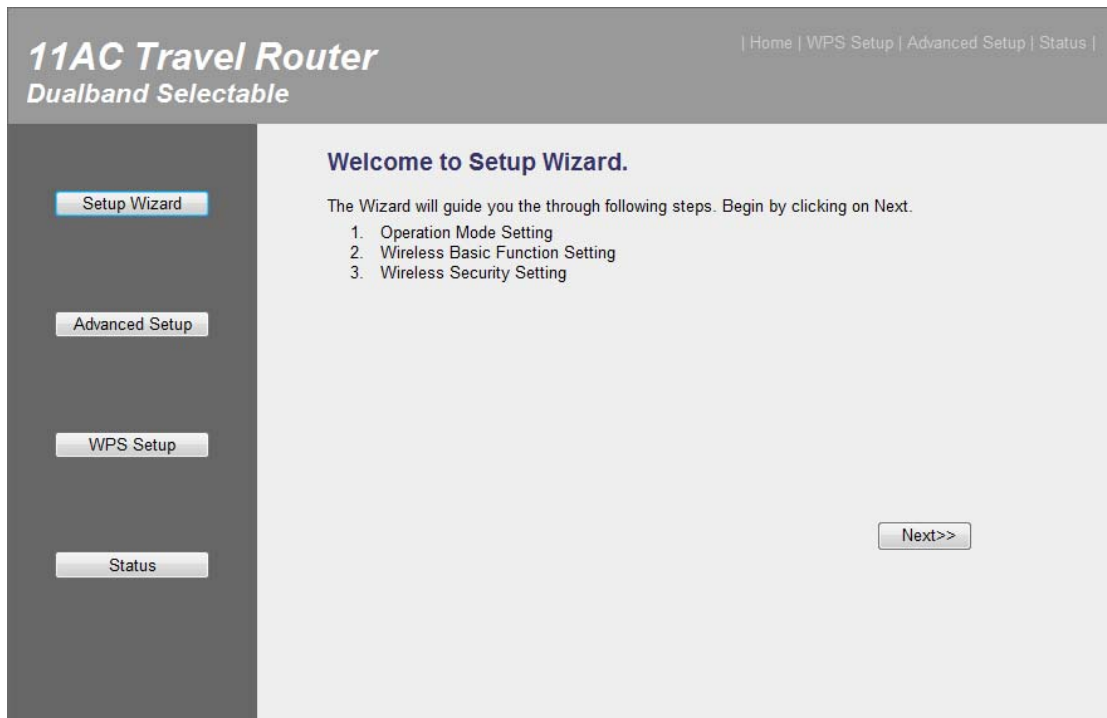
11AC Travel Router
Dualband Selectable

| Home | WPS Setup | Advanced Setup | Status |

Setup Wizard

Advanced Setup

WPS Setup

Status

Welcome to Setup Wizard.

The Wizard will guide you the through following steps. Begin by clicking on Next.
1. Operation Mode Setting
2. Wireless Basic Function Setting
3. Wireless Security Setting

Next>>